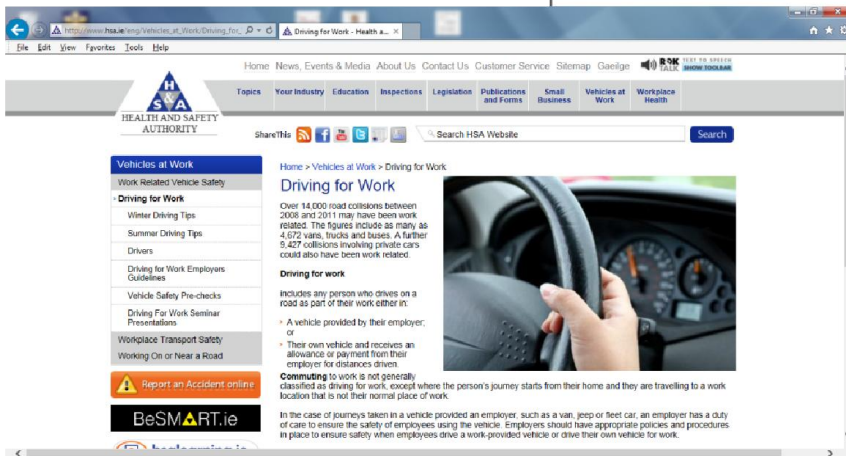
http://www.hsa.ie/eng/Vehicles_at_Work/Driving_for_ Driving for Work - Health a... ×

File Edit View Favorites Tools Help

Home News, Events & Media About Us Contact Us Customer Service Sitemap Gaeilge ROK TALK TEXT TO SPEECH SHOW TOOLBAR

HSA HEALTH AND SAFETY AUTHORITY

Topics Your Industry Education Inspections Legislation Publications and Forms Small Business Vehicles at Work Workplace Health

ShareThis

Search HSA Website Search

Vehicles at Work
Work Related Vehicle Safety
Driving for Work
Winter Driving Tips
Summer Driving Tips
Drivers
Driving for Work Employers Guidelines
Vehicle Safety Pre-checks
Driving For Work Seminar Presentations
Workplace Transport Safety
Working On or Near a Road

Report an Accident online

BeSMART.ie

Home > Vehicles at Work > Driving for Work

Driving for Work

Over 14,000 road collisions between 2008 and 2011 may have been work related. The figures include as many as 4,672 vans, trucks and buses. A further 9,427 collisions involving private cars could also have been work related.

Driving for work

includes any person who drives on a road as part of their work either in:

A vehicle provided by their employer; or

Their own vehicle and receives an allowance or payment from their employer for distances driven.

Commuting to work is not generally classified as driving for work, except where the person's journey starts from their home and they are travelling to a work location that is not their normal place of work.

In the case of journeys taken in a vehicle provided an employer, such as a van, jeep or fleet car, an employer has a duty of care to ensure the safety of employees using the vehicle. Employers should have appropriate policies and procedures in place to ensure safety when employees drive a work-provided vehicle or drive their own vehicle for work.